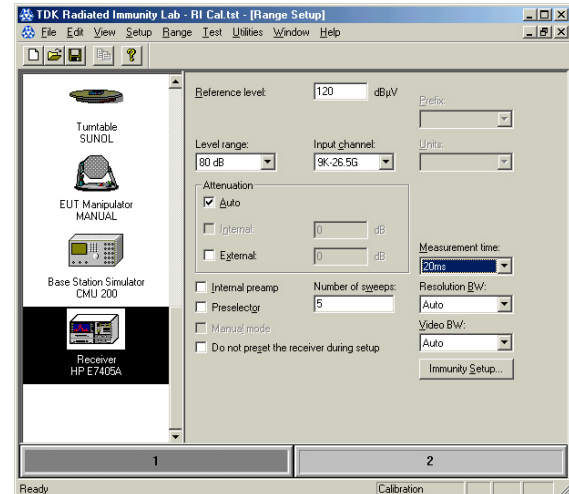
TDK Radiated Immunity Lab - RI Cal.tst - [Range Setup]

File Edit View Setup Range Test Utilities Window Help

Turntable
SUNOL

EUT Manipulator
MANUAL

Base Station Simulator
CMU 200

Receiver
HP E7405A

Reference level: 120 dBµV

Prefix:

Level range: 80 dB

Input channel: 9K-26.5G

Units:

Attenuation
Auto
Internal: 0 dB
External: 0 dB

Measurement time: 20ms

Internal preamp

Number of sweeps: 5

Resolution BW: Auto

Preselector

Manual mode

Video BW: Auto

Do not preset the receiver during setup

Immunity Setup...

1

2

Ready

Calibration